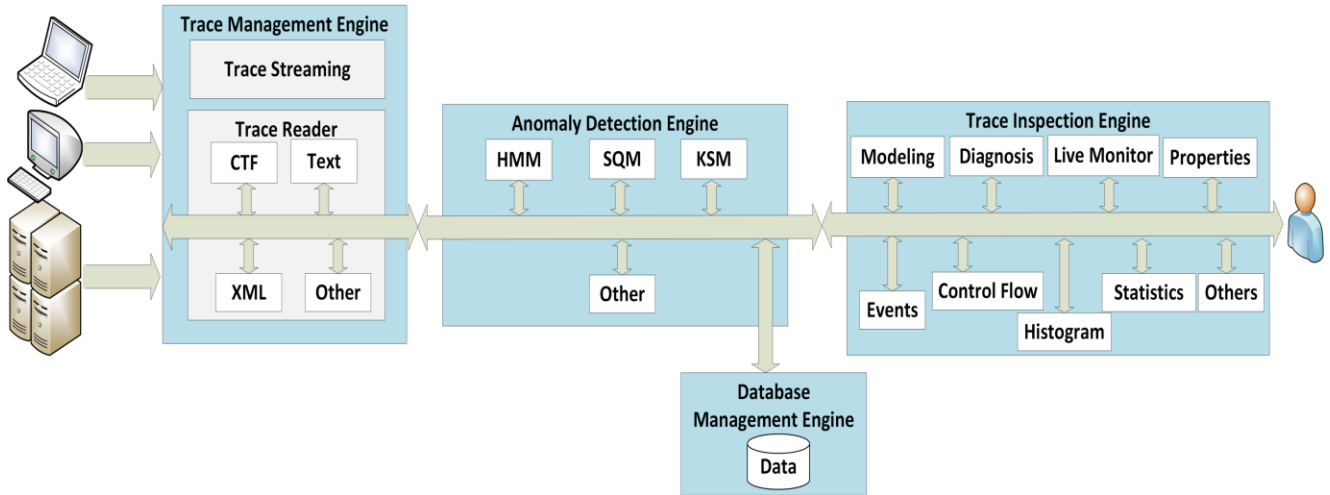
Trace Management Engine

Trace Streaming

Trace Reader

CTF

Text

XML

Other

Anomaly Detection Engine

HMM

SQM

KSM

Other

Trace Inspection Engine

Modeling

Diagnosis

Live Monitor

Properties

Events

Control Flow

Histogram

Statistics

Others

Database Management Engine

Data